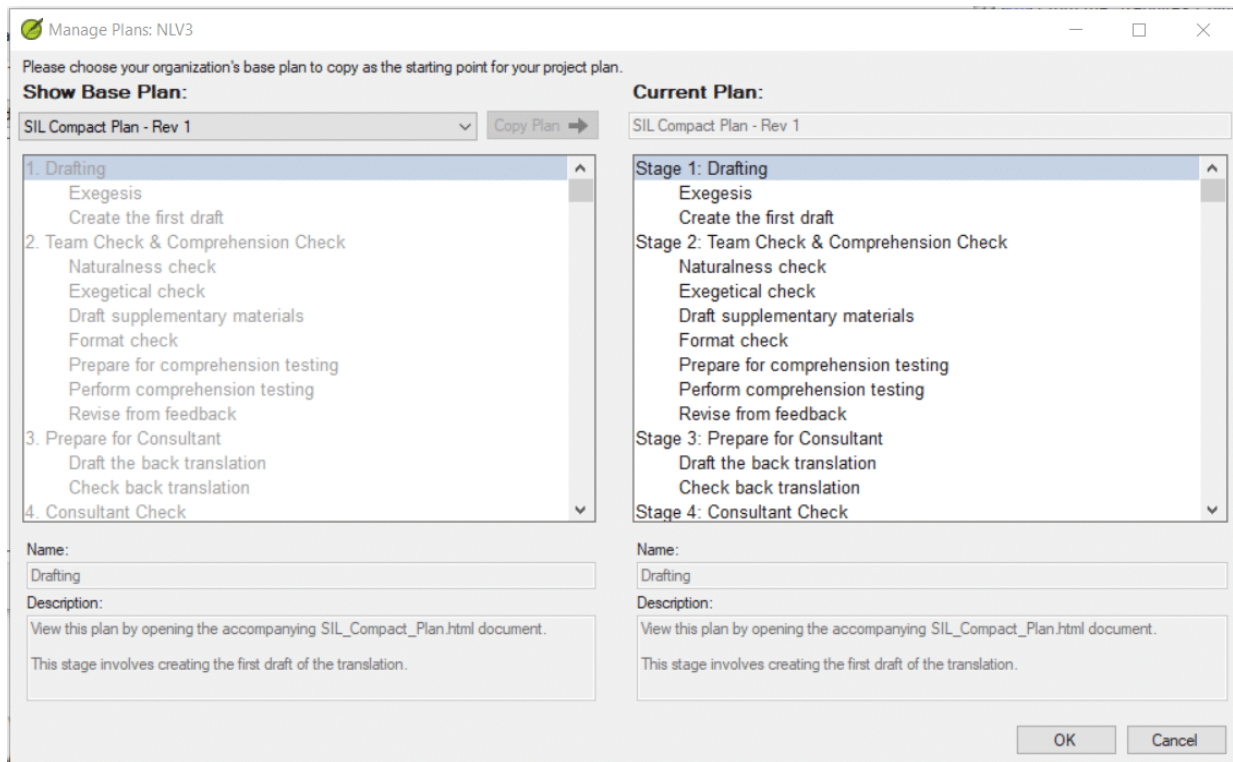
Manage Plans: NLV3

Please choose your organization's base plan to copy as the starting point for your project plan.

Show Base Plan:

SIL Compact Plan - Rev 1

Copy Plan

1. Drafting
Exegesis
Create the first draft
2. Team Check & Comprehension Check
Naturalness check
Exegetical check
Draft supplementary materials
Format check
Prepare for comprehension testing
Perform comprehension testing
Revise from feedback
3. Prepare for Consultant
Draft the back translation
Check back translation
4. Consultant Check

Name:
Drafting
Description:
View this plan by opening the accompanying SIL_Compact_Plan.html document.

This stage involves creating the first draft of the translation.

Current Plan:

SIL Compact Plan - Rev 1

Stage 1: Drafting
Exegesis
Create the first draft
Stage 2: Team Check & Comprehension Check
Naturalness check
Exegetical check
Draft supplementary materials
Format check
Prepare for comprehension testing
Perform comprehension testing
Revise from feedback
Stage 3: Prepare for Consultant
Draft the back translation
Check back translation
Stage 4: Consultant Check

Name:
Drafting
Description:
View this plan by opening the accompanying SIL_Compact_Plan.html document.

This stage involves creating the first draft of the translation.

OK
Cancel